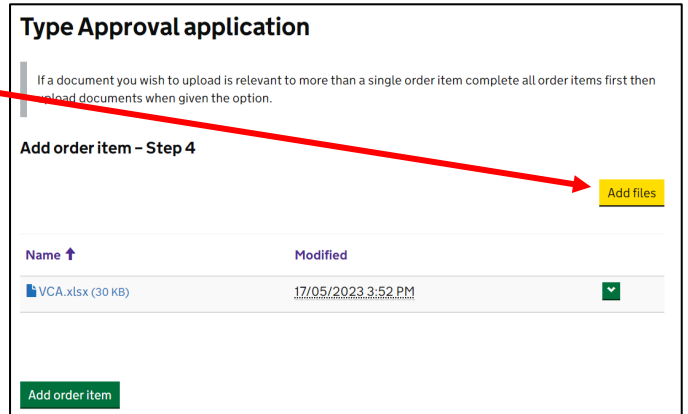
Type Approval application

If a document you wish to upload is relevant to more than a single order item complete all order items first then upload documents when given the option.

Add order item – Step 4

Add files

| Name ↑ | Modified | |
|---|---|---|
| VCA.xlsx (30 KB) | 17/05/2023 3:52 PM | |

Add order item